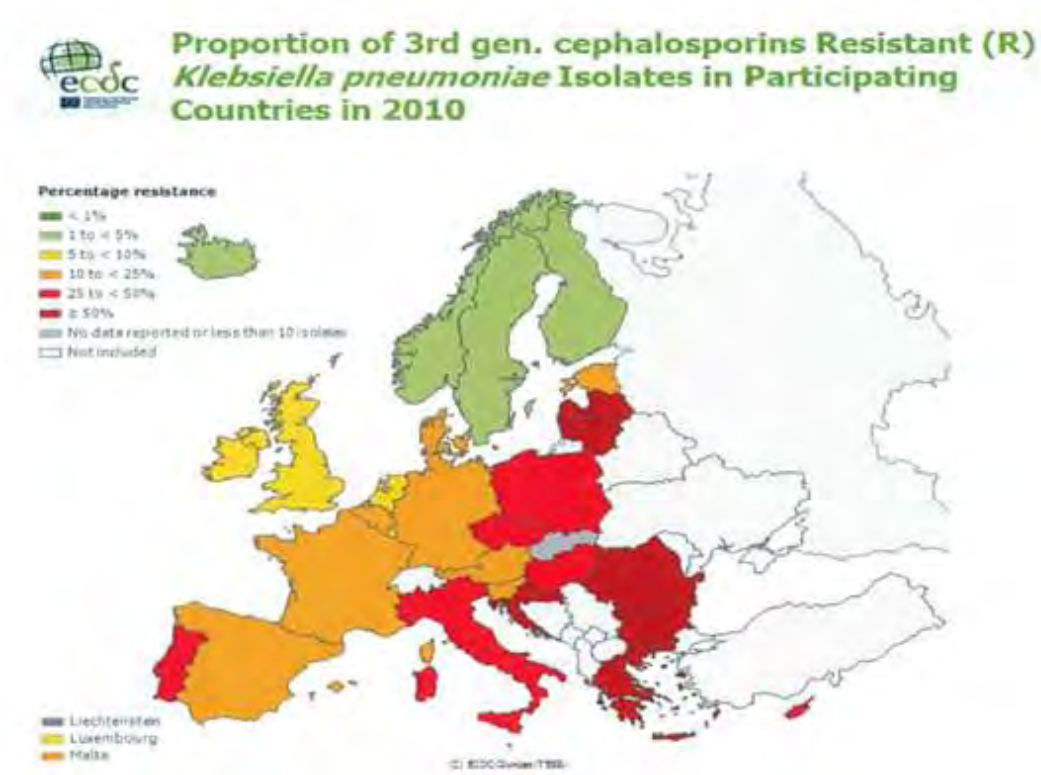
ecdc

Proportion of 3rd gen. cephalosporins Resistant (R) *Klebsiella pneumoniae* Isolates in Participating Countries in 2010

Percentage resistance
< 1%
1 to < 5%
5 to < 10%
10 to < 25%
25 to < 50%
≥ 50%
No data reported or less than 10 isolates
Not included

Liechtenstein
Luxembourg
Malta

(C) ECDC/Dundas/TESSy